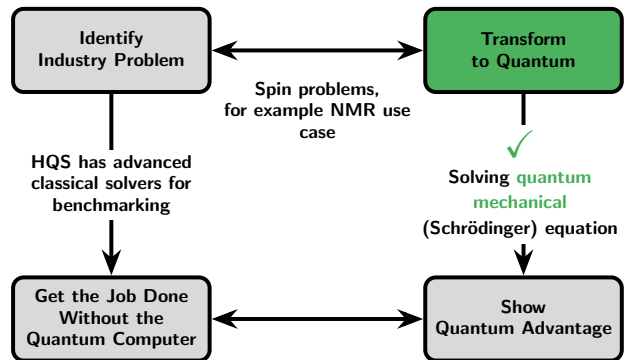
Identify
Industry Problem

Transform
to Quantum

Spin problems,
for example NMR use
case

HQS has advanced
classical solvers for
benchmarking

✓

Solving quantum
mechanical
(Schrödinger) equation

Get the Job Done
Without the
Quantum Computer

Show
Quantum Advantage